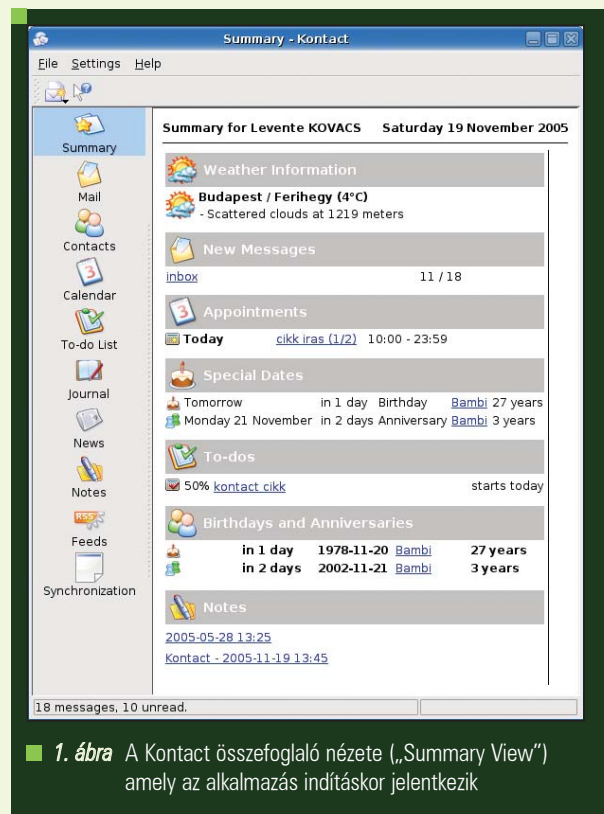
Summary - Kontact

File Settings Help

Summary
Mail
Contacts
Calendar
To-do List
Journal
News
Notes
Feeds
Synchronization

Summary for Levente KOVACS Saturday 19 November 2005

Weather Information
Budapest / Ferihegy (4°C)
- Scattered clouds at 1219 meters

New Messages
inbox 11 / 18

Appointments
Today cikk iras (1/2) 10:00 - 23:59

Special Dates
Tomorrow in 1 day Birthday Bambi 27 years
Monday 21 November in 2 days Anniversary Bambi 3 years

To-dos
50% kontact cikk starts today

Birthdays and Anniversaries
in 1 day 1978-11-20 Bambi 27 years
in 2 days 2002-11-21 Bambi 3 years

Notes
2005-05-28 13:25
Kontact - 2005-11-19 13:45

18 messages, 10 unread.

1. ábra A Kontact összefoglaló nézete („Summary View") amely az alkalmazás indításkor jelentkezik